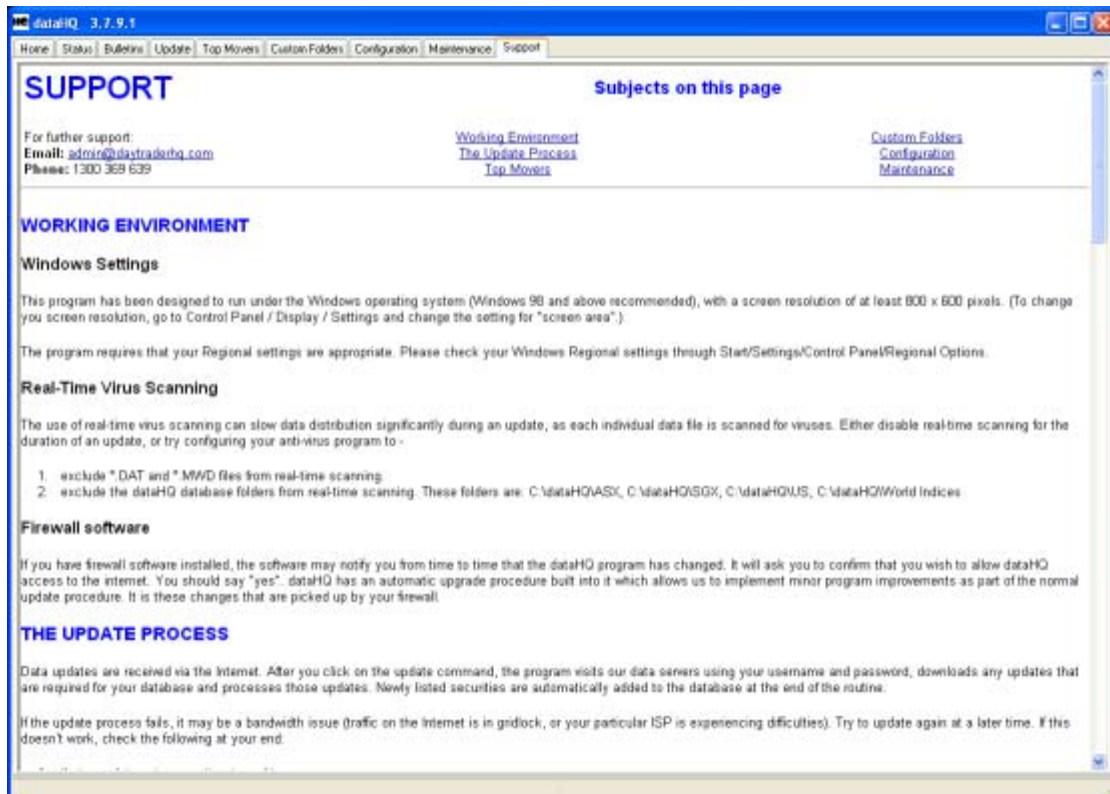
dataHQ 3.7.9.1

Home | Status | Bulletins | Update | Top Movers | Custom Folders | Configuration | Maintenance | Support

SUPPORT

Subjects on this page

For further support:
Email: admin@daytraderhq.com
Phone: 1300 369 639

Working Environment
The Update Process
Top Movers

Custom Folders
Configuration
Maintenance

WORKING ENVIRONMENT

Windows Settings

This program has been designed to run under the Windows operating system (Windows 98 and above recommended), with a screen resolution of at least 800 x 600 pixels. (To change you screen resolution, go to Control Panel / Display / Settings and change the setting for "screen area".)

The program requires that your Regional settings are appropriate. Please check your Windows Regional settings through Start/Settings/Control Panel/Regional Options.

Real-Time Virus Scanning

The use of real-time virus scanning can slow data distribution significantly during an update, as each individual data file is scanned for viruses. Either disable real-time scanning for the duration of an update, or try configuring your anti-virus program to -

1. exclude *.DAT and *.MWD files from real-time scanning
2. exclude the dataHQ database folders from real-time scanning. These folders are: C:\dataHQ\ASX, C:\dataHQ\SGX, C:\dataHQ\US, C:\dataHQ\World Indices

Firewall software

If you have firewall software installed, the software may notify you from time to time that the dataHQ program has changed. It will ask you to confirm that you wish to allow dataHQ access to the internet. You should say "yes". dataHQ has an automatic upgrade procedure built into it which allows us to implement minor program improvements as part of the normal update procedure. It is these changes that are picked up by your firewall.

THE UPDATE PROCESS

Data updates are received via the Internet. After you click on the update command, the program visits our data servers using your username and password, downloads any updates that are required for your database and processes those updates. Newly listed securities are automatically added to the database at the end of the routine.

If the update process fails, it may be a bandwidth issue (traffic on the Internet is in gridlock, or your particular ISP is experiencing difficulties). Try to update again at a later time. If this doesn't work, check the following at your end:

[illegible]